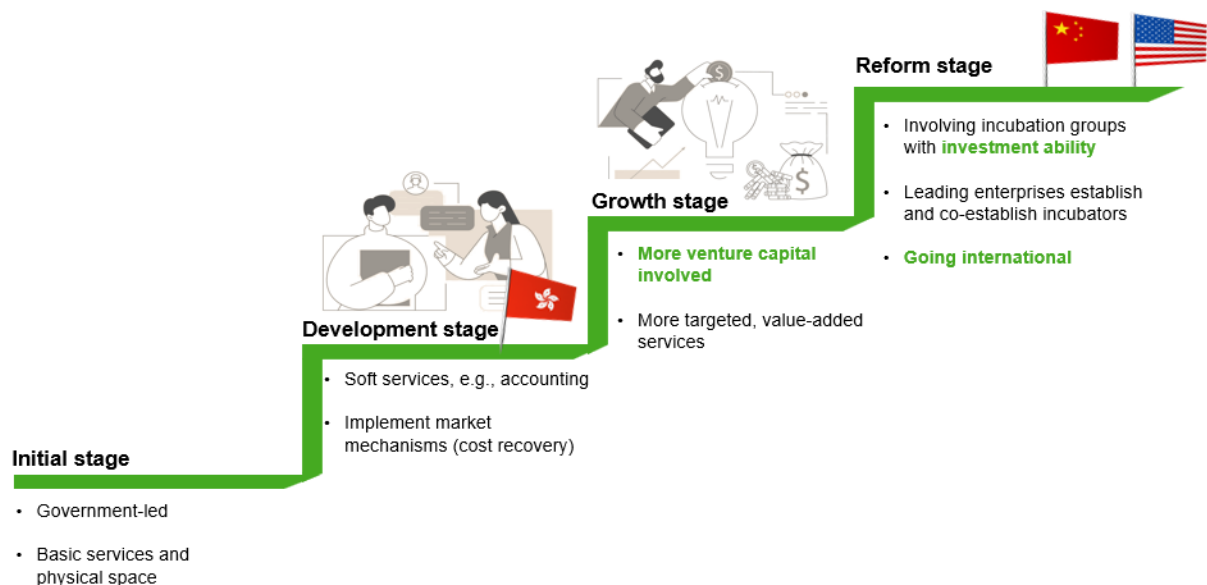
Reform stage

• Involving incubation groups with investment ability

• Leading enterprises establish and co-establish incubators

• Going international

Growth stage

• More venture capital involved

• More targeted, value-added services

Development stage

• Soft services, e.g., accounting

• Implement market mechanisms (cost recovery)

Initial stage

• Government-led

• Basic services and physical space